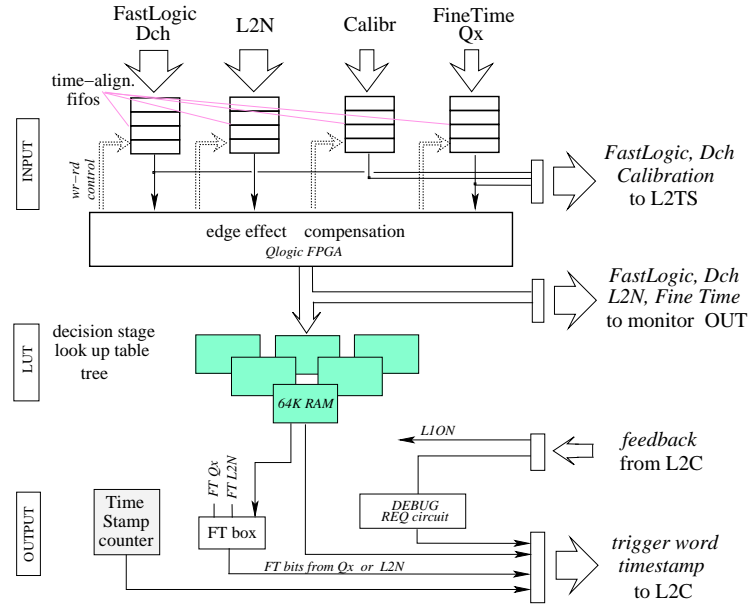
FastLogic Dch
L2N
Calibr
FineTime Qx

time–align. fifos

INPUT

wr–rd control

FastLogic, Dch Calibration to L2TS

edge effect compensation
Qlogic FPGA

FastLogic, Dch L2N, Fine Time to monitor OUT

LUT

decision stage look up table tree

64K RAM

L1ON

feedback from L2C

OUTPUT

FT Qx
FT L2N

Time Stamp counter

FT box

DEBUG REQ circuit

FT bits from Qx or L2N

trigger word timestamp to L2C